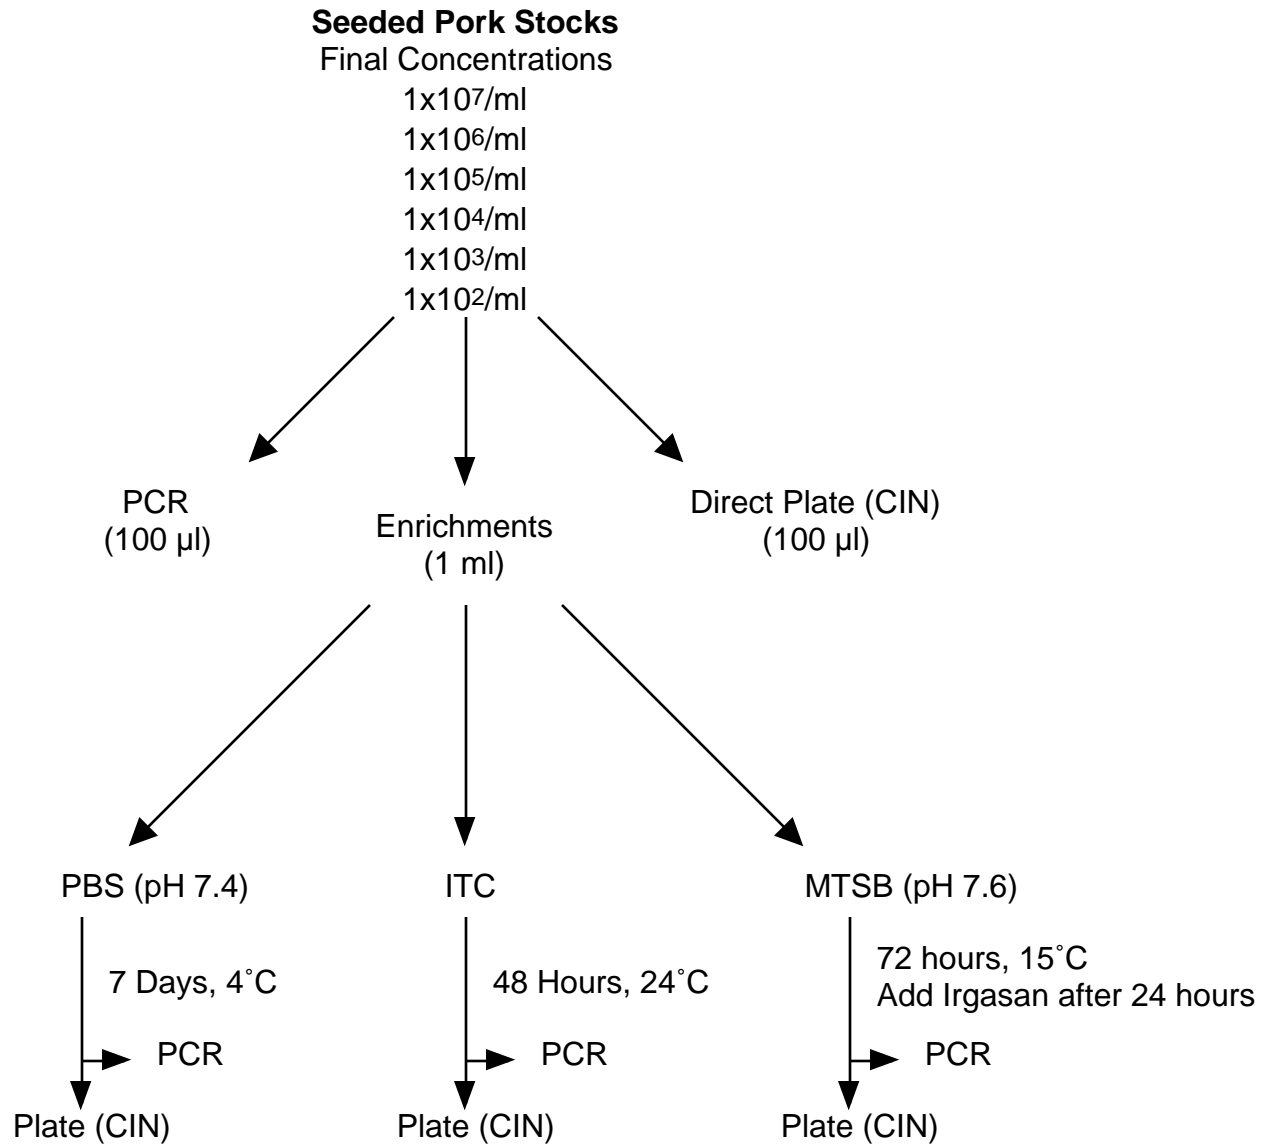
**Seeded Pork Stocks**
Final Concentrations
$1x10^7$/ml
$1x10^6$/ml
$1x10^5$/ml
$1x10^4$/ml
$1x10^3$/ml
$1x10^2$/ml

PCR
(100 µl)

Enrichments
(1 ml)

Direct Plate (CIN)
(100 µl)

PBS (pH 7.4)

7 Days, 4˚C

PCR

Plate (CIN)

ITC

48 Hours, 24˚C

PCR

Plate (CIN)

MTSB (pH 7.6)

72 hours, 15˚C
Add Irgasan after 24 hours

PCR

Plate (CIN)